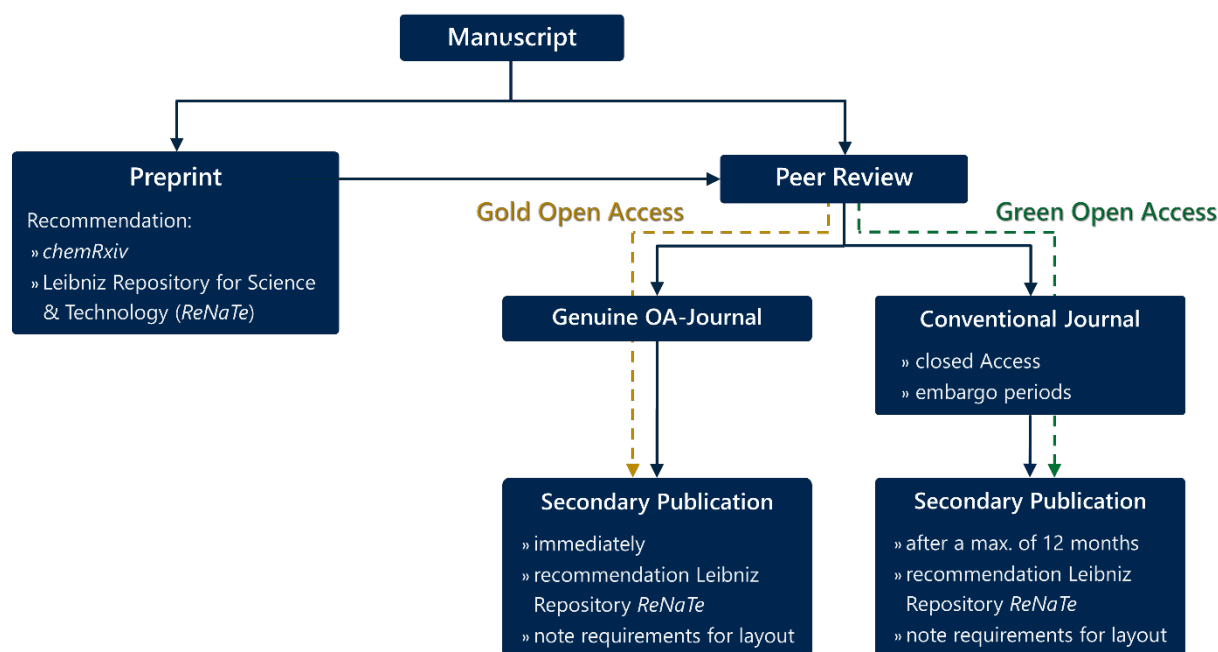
Manuscript

Preprint

Recommendation:
» chemRxiv
» Leibniz Repository for Science & Technology (ReNaTe)

Peer Review

Gold Open Access

Green Open Access

Genuine OA-Journal

Conventional Journal
» closed Access
» embargo periods

Secondary Publication
» immediately
» recommendation Leibniz Repository ReNaTe
» note requirements for layout

Secondary Publication
» after a max. of 12 months
» recommendation Leibniz Repository ReNaTe
» note requirements for layout